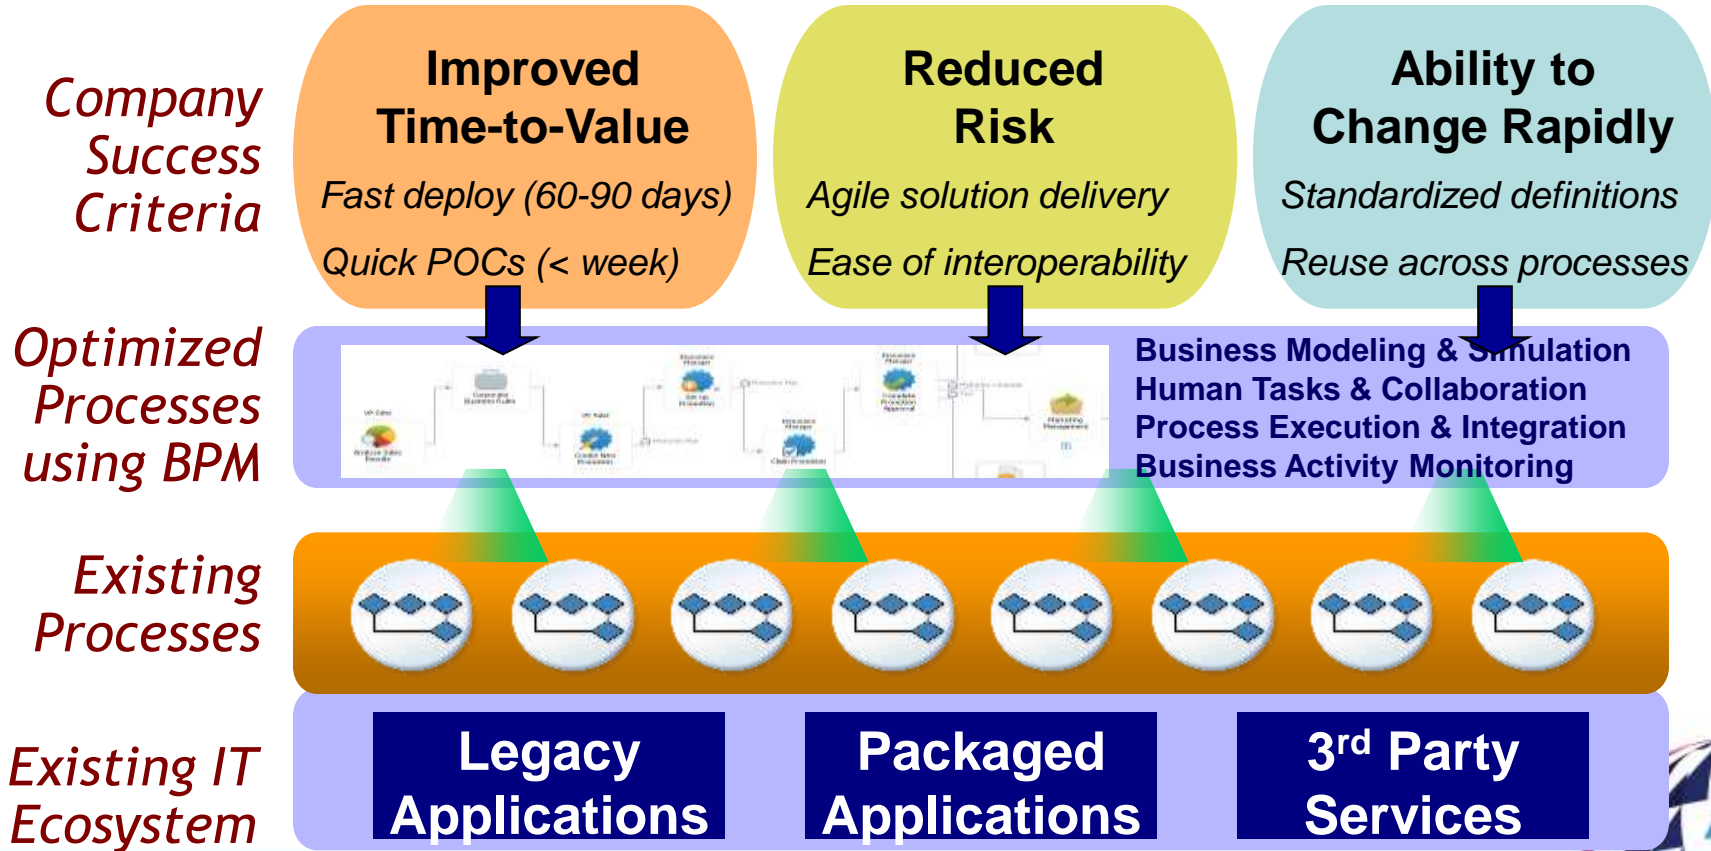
Company Success Criteria

Improved Time-to-Value

Fast deploy (60-90 days)

Quick POCs (< week)

Reduced Risk

Agile solution delivery

Ease of interoperability

Ability to Change Rapidly

Standardized definitions

Reuse across processes

Optimized Processes using BPM

Business Modeling & Simulation
Human Tasks & Collaboration
Process Execution & Integration
Business Activity Monitoring

Existing Processes

Existing IT Ecosystem

Legacy Applications

Packaged Applications

3rd Party Services